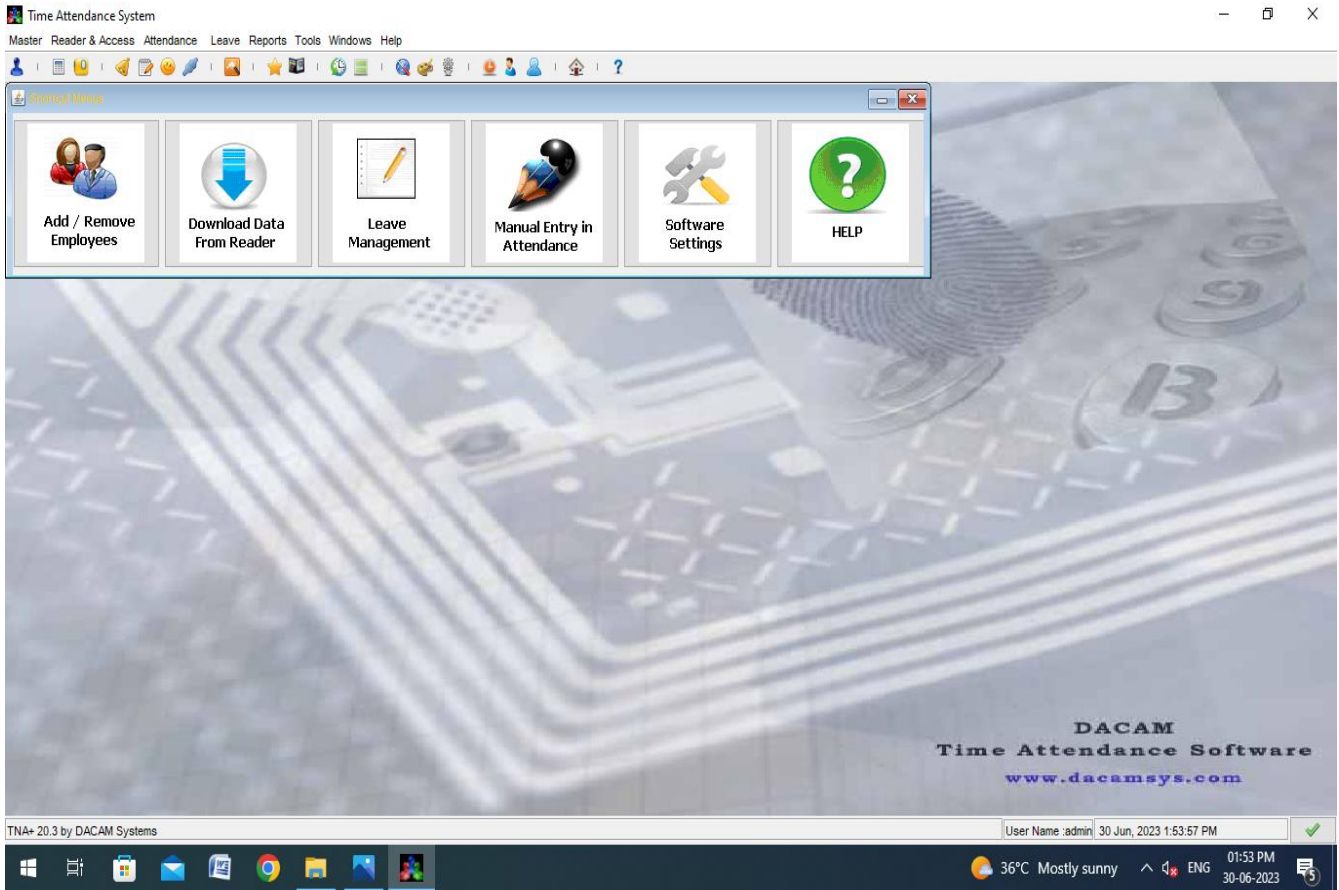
Time Attendance System

Master Reader & Access Attendance Leave Reports Tools Windows Help

?

Shortcut Menus

Add / Remove Employees

Download Data From Reader

Leave Management

Manual Entry in Attendance

Software Settings

HELP

13

DACAM
Time Attendance Software
www.dacamsys.com

TNA+ 20.3 by DACAM Systems

User Name :admin 30 Jun, 2023 1:53:57 PM

36°C Mostly sunny ENG 01:53 PM 30-06-2023